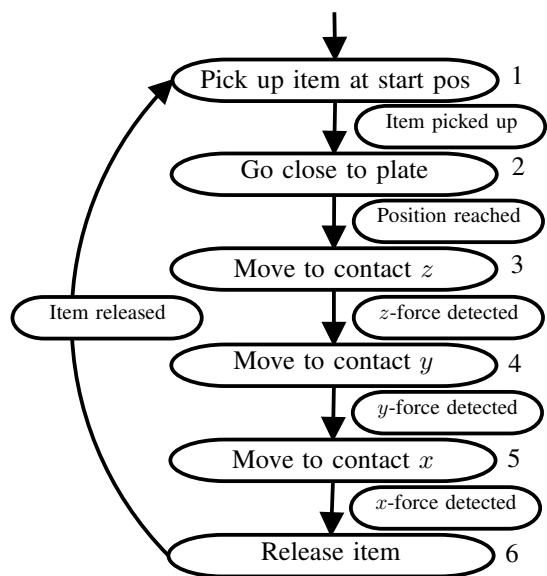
Pick up item at start pos 1

Item picked up

Go close to plate 2

Position reached

Move to contact $z$ 3

$z$-force detected

Move to contact $y$ 4

$y$-force detected

Move to contact $x$ 5

$x$-force detected

Release item 6

Item released